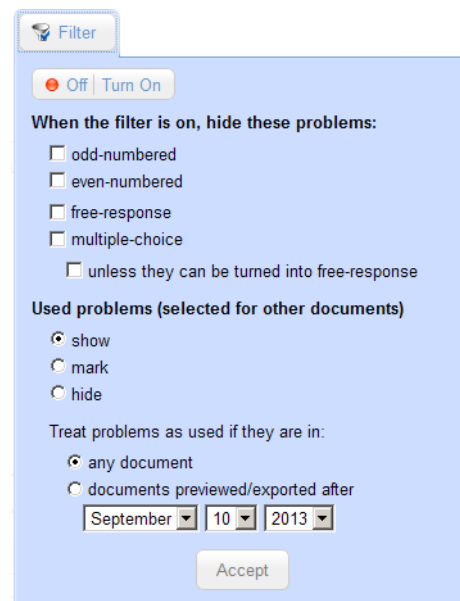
Filter

Off | Turn On

When the filter is on, hide these problems:

odd-numbered
even-numbered
free-response
multiple-choice
unless they can be turned into free-response

Used problems (selected for other documents)

show
mark
hide

Treat problems as used if they are in:

any document
documents previewed/exported after

September 10 2013

Accept